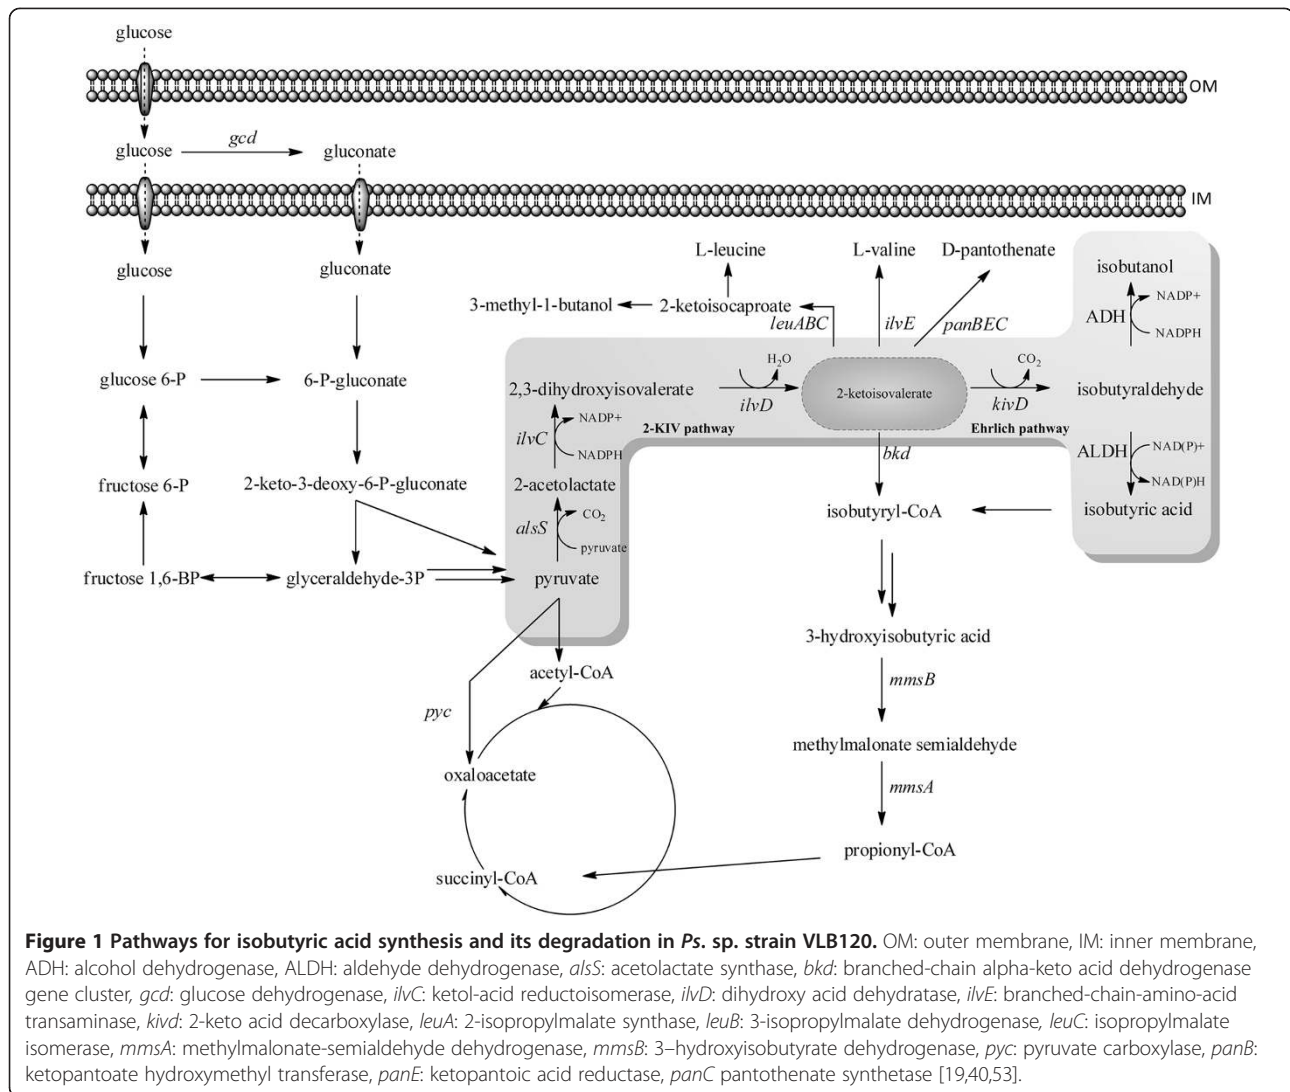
glucose

OM

glucose $\xrightarrow{gcd}$ gluconate

IM

glucose

gluconate

glucose 6-P

6-P-gluconate

fructose 6-P

2-keto-3-deoxy-6-P-gluconate

fructose 1,6-BP

glyceraldehyde-3P

pyruvate

L-leucine

3-methyl-1-butanol

2-ketoisocaproate

leuABC

L-valine

ilvE

D-pantothenate

panBEC

isobutanol

ADH

NADP+

NADPH

2,3-dihydroxyisovalerate

$H_2O$

ilvD

2-ketoisovalerate

$CO_2$

kivD

isobutyraldehyde

ilvC

NADP+

NADPH

2-KIV pathway

Ehrlich pathway

ALDH

NAD(P)+

NAD(P)H

bkd

2-acetolactate

alsS

$CO_2$

pyruvate

isobutyryl-CoA

isobutyric acid

3-hydroxyisobutyric acid

acetyl-CoA

pyc

mmsB

oxaloacetate

methylmalonate semialdehyde

mmsA

propionyl-CoA

succinyl-CoA

**Figure 1 Pathways for isobutyric acid synthesis and its degradation in *Ps*. sp. strain VLB120.** OM: outer membrane, IM: inner membrane, ADH: alcohol dehydrogenase, ALDH: aldehyde dehydrogenase, *alsS*: acetolactate synthase, *bkd*: branched-chain alpha-keto acid dehydrogenase gene cluster, *gcd*: glucose dehydrogenase, *ilvC*: ketol-acid reductoisomerase, *ilvD*: dihydroxy acid dehydratase, *ilvE*: branched-chain-amino-acid transaminase, *kivd*: 2-keto acid decarboxylase, *leuA*: 2-isopropylmalate synthase, *leuB*: 3-isopropylmalate dehydrogenase, *leuC*: isopropylmalate isomerase, *mmsA*: methylmalonate-semialdehyde dehydrogenase, *mmsB*: 3–hydroxyisobutyrate dehydrogenase, *pyc*: pyruvate carboxylase, *panB*: ketopantoate hydroxymethyl transferase, *panE*: ketopantoic acid reductase, *panC* pantothenate synthetase [19,40,53].